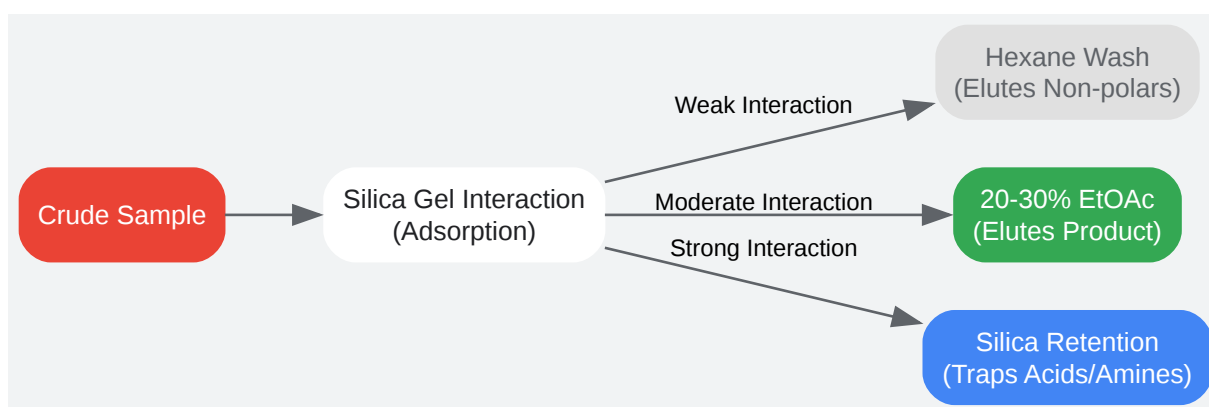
Crude Sample

Silica Gel Interaction
(Adsorption)

Weak Interaction

Moderate Interaction

Strong Interaction

Hexane Wash
(Elutes Non-polars)

20-30% EtOAc
(Elutes Product)

Silica Retention
(Traps Acids/Amines)